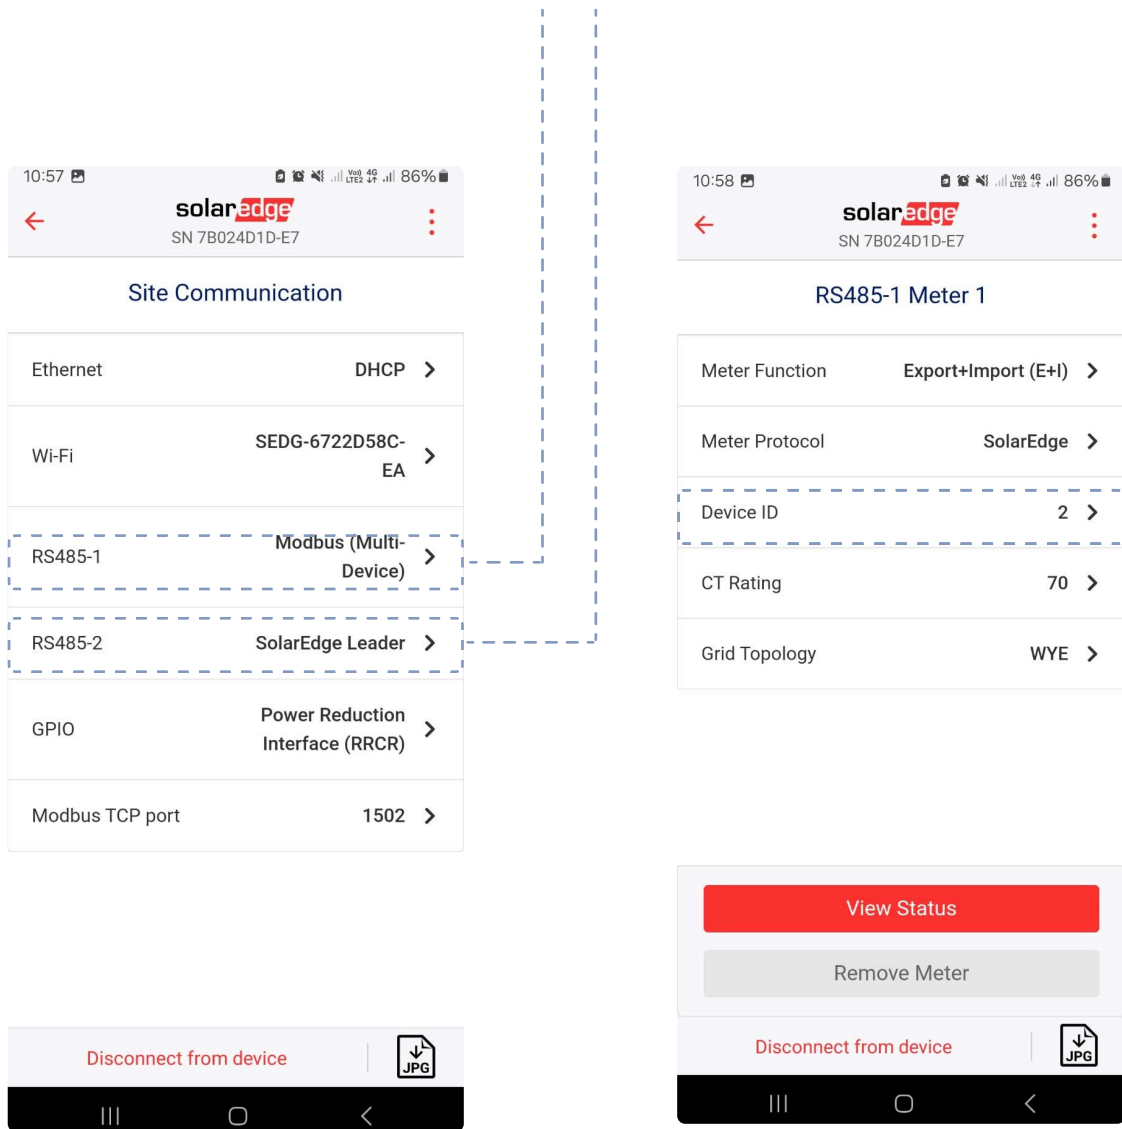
10:57 86%

solaredge
SN 7B024D1D-E7

Site Communication

Ethernet DHCP

Wi-Fi SEDG-6722D58C-EA

RS485-1 Modbus (Multi-Device)

RS485-2 SolarEdge Leader

GPIO Power Reduction Interface (RRCR)

Modbus TCP port 1502

Disconnect from device

JPG

10:58 86%

solaredge
SN 7B024D1D-E7

RS485-1 Meter 1

Meter Function Export+Import (E+I)

Meter Protocol SolarEdge

Device ID 2

CT Rating 70

Grid Topology WYE

View Status

Remove Meter

Disconnect from device

JPG